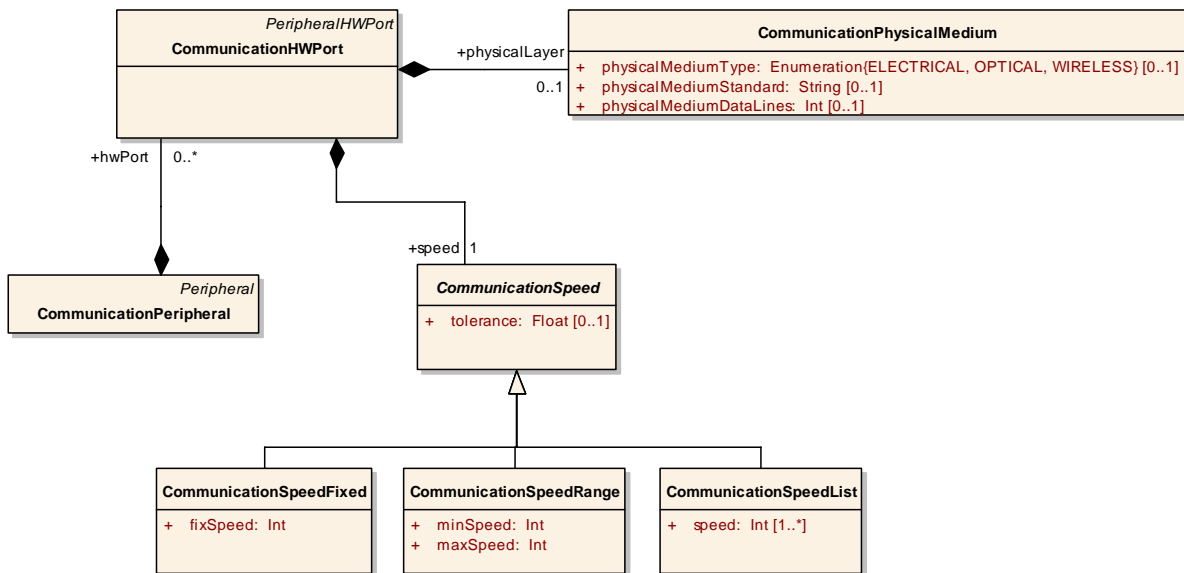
PeripheralHWPort
CommunicationHWPort

+physicalLayer
0..1

CommunicationPhysicalMedium
+ physicalMediumType: Enumeration{ELECTRICAL, OPTICAL, WIRELESS} [0..1]
+ physicalMediumStandard: String [0..1]
+ physicalMediumDataLines: Int [0..1]

+hwPort 0..*

Peripheral
CommunicationPeripheral

+speed 1

CommunicationSpeed
+ tolerance: Float [0..1]

CommunicationSpeedFixed
+ fixSpeed: Int

CommunicationSpeedRange
+ minSpeed: Int
+ maxSpeed: Int

CommunicationSpeedList
+ speed: Int [1..*]